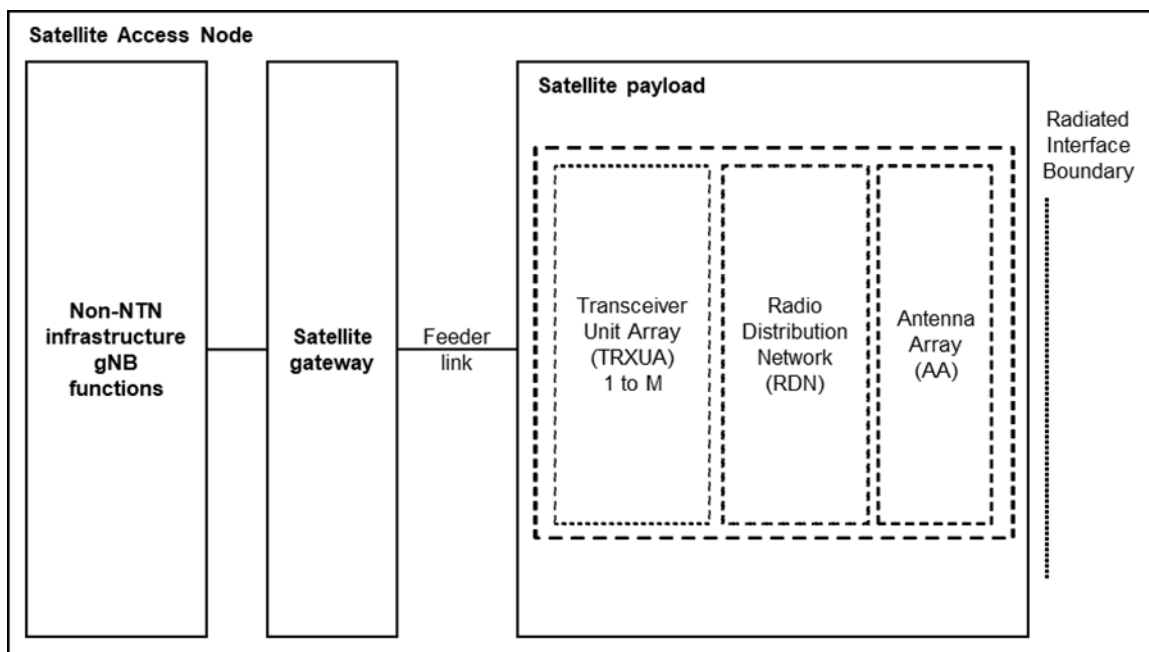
Satellite Access Node

Non-NTN infrastructure gNB functions

Satellite gateway

Feeder link

Satellite payload

Transceiver Unit Array (TRXUA) 1 to M

Radio Distribution Network (RDN)

Antenna Array (AA)

Radiated Interface Boundary